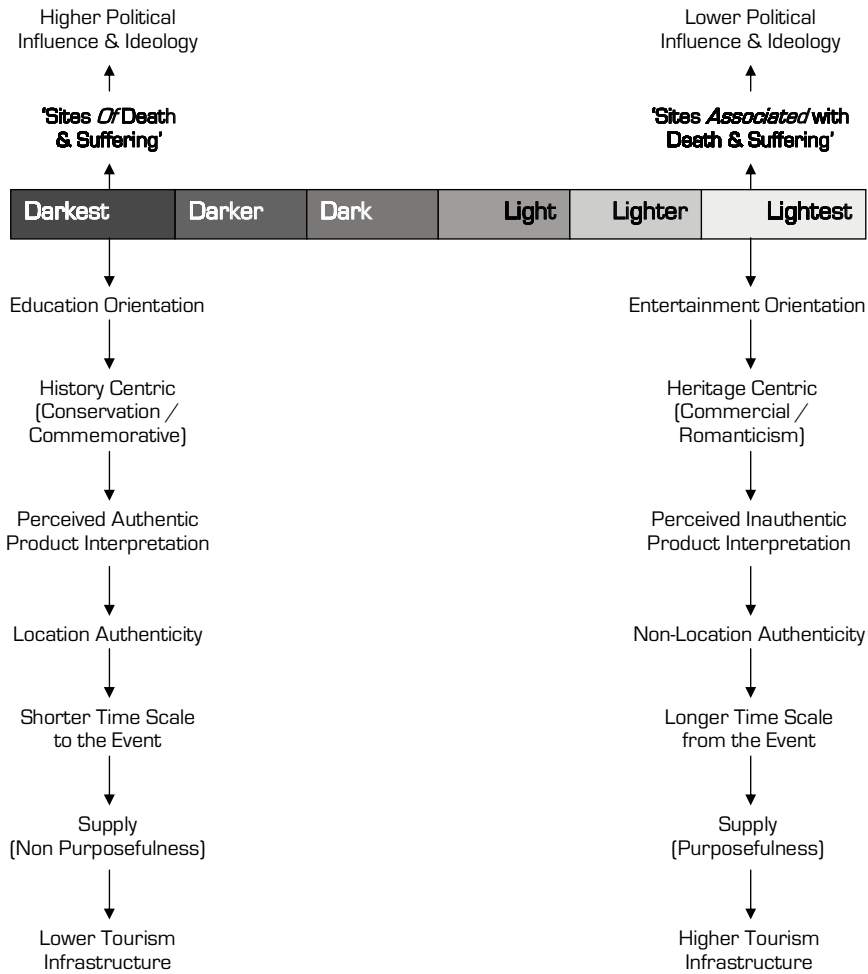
Higher Political Influence & Ideology

'Sites *Of* Death & Suffering'

Lower Political Influence & Ideology

'Sites *Associated* with Death & Suffering'

| Darkest | Darker | Dark | Light | Lighter | Lightest |
|---|---|---|---|---|---|

Education Orientation

History Centric (Conservation / Commemorative)

Perceived Authentic Product Interpretation

Location Authenticity

Shorter Time Scale to the Event

Supply (Non Purposefulness)

Lower Tourism Infrastructure

Entertainment Orientation

Heritage Centric (Commercial / Romanticism)

Perceived Inauthentic Product Interpretation

Non-Location Authenticity

Longer Time Scale from the Event

Supply (Purposefulness)

Higher Tourism Infrastructure